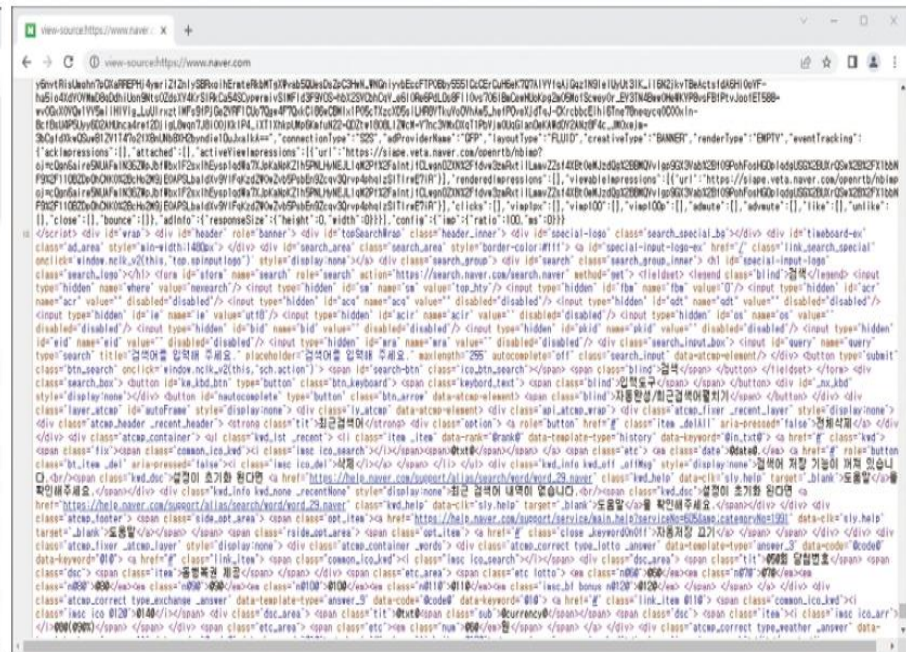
view-source:https://www.naver ×   +

view-source:https://www.naver.com

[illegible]

"ackimpressions":[],"attached":[],"activeViewImpressions":[{"url":"https://siape.veta.naver.com/openrtb/nbimp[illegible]","renderedImpressions":[],"viewableImpressions":[{"url":"https://siape.veta.naver.com/openrtb/nbimp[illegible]"}],"clicks":[],"viewImp":[],"vimp100":[],"vimp100p":[],"adMute":[],"adMute":[],"like":[],"unlike":[],"close":[],"bounce":[]},"adInfo":{"responseSize":{"height":0,"width":0}}},"config":{"imp":{"ratio":100,"ms":0}}}

<script> <div id="wrap"> <div id="header" role="banner"> <div id="topSearchWrap" class="header_inner"> <div id="special-logo" class="search_special_bg"></div> <div id="timeboard-ex" class="ad_area" style="min-width:1480px"> <div id="search_area" class="search_area" style="border-color:#f1f"> <a id="special-input-logo-ex" href="/" class="link_search_special" onclick="window.nclk_v2(this,'top.spinputlogo')" style="display:none"></a> <div class="search_group"> <div id="search" class="search_group_inner"> <h1 id="special-input-logo" class="search_logo"></h1> <form id="sform" name="search" role="search" action="https://search.naver.com/search.naver" method="get"> <fieldset> <legend class="blind">검색</legend> <input type="hidden" name="where" value="nexearch"/> <input type="hidden" id="sm" name="sm" value="top_hty"/> <input type="hidden" id="fbm" name="fbm" value="0"/> <input type="hidden" id="acr" name="acr" value="" disabled="disabled"/> <input type="hidden" id="acq" name="acq" value="" disabled="disabled"/> <input type="hidden" id="qdt" name="qdt" value="" disabled="disabled"/> <input type="hidden" id="ie" name="ie" value="utf8"/> <input type="hidden" id="acir" name="acir" value="" disabled="disabled"/> <input type="hidden" id="os" name="os" value="" disabled="disabled"/> <input type="hidden" id="bid" name="bid" value="" disabled="disabled"/> <input type="hidden" id="pkid" name="pkid" value="" disabled="disabled"/> <input type="hidden" id="eid" name="eid" value="" disabled="disabled"/> <input type="hidden" id="mra" name="mra" value="" disabled="disabled"/> <div class="search_input_box"> <input id="query" name="query" type="search" title="검색어를 입력해 주세요." placeholder="검색어를 입력해 주세요." maxlength="255" autocomplete="off" class="search_input" data-atcmp-element=""/> <button type="submit" class="btn_search" onclick="window.nclk_v2(this,'sch.action')"> <span id="search-btn" class="ico_btn_search"></span> <span class="blind">검색</span> </button> </fieldset> </form> <div class="search_box"> <button id="ke_kbd_btn" type="button" class="btn_keyboard"> <span class="keyboard_text"> <span class="blind">입력도구</span> </span> </button> <div id="_nx_kbd" style="display:none"></div> <button id="nautocomplete" type="button" class="btn_arrow" data-atcmp-element=""> <span class="blind">자동완성/최근검색어펼치기</span> </button> </div> <div class="layer_atcmp" id="autoFrame" style="display:none"> <div class="ly_atcmp" data-atcmp-element=""> <div class="api_atcmp_wrap"> <div class="atcmp_fixer _recent_layer" style="display:none"> <div class="atcmp_header _recent_header"> <strong class="tit">최근검색어</strong> <div class="option"> <a role="button" href="#" class="item _delAll" aria-pressed="false">전체삭제</a> </div> </div> <div class="atcmp_container"> <ul class="kwd_lst _recent"> <li class="item _item" data-rank="@rank@" data-template-type="history" data-keyword="@in_txt@"> <a href="#" class="kwd"> <span class="fix"><span class="common_ico_kwd"><i class="imsc ico_search"></i></span><span>@txt@</span></span> </a> <div class="etc"> <em class="date">@date@.</em> <a href="#" role="button" class="bt_item _del" aria-pressed="false"><i class="imsc ico_del">삭제</i></a> </div> </li> </ul> <div class="kwd_info kwd_off _offMsg" style="display:none">검색어 저장 기능이 꺼져 있습니다.<br/><span class="kwd_dsc">설정이 초기화 된다면 <a href="https://help.naver.com/support/alias/search/word/word_29.naver" class="kwd_help" data-clk="sly.help" target="_blank">도움말</a>을 확인해주세요.</span></div> <div class="kwd_info kwd_none _recentNone" style="display:none">최근 검색어 내역이 없습니다.<br/><span class="kwd_dsc">설정이 초기화 된다면 <a href="https://help.naver.com/support/alias/search/word/word_29.naver" class="kwd_help" data-clk="sly.help" target="_blank">도움말</a>을 확인해주세요.</span></div> </div> <div class="atcmp_footer"> <span class="side_opt_area"> <span class="opt_item"><a href="https://help.naver.com/support/service/main.help?serviceNo=605&lang=ko&categoryNo=1991" data-clk="sly.help" target="_blank">도움말</a></span> </span> <span class="rside_opt_area"> <span class="opt_item"> <a href="#" class="close _keywordOnOff">자동저장 끄기</a> </span> </span> </div> </div> <div class="atcmp_fixer _atcmp_layer" style="display:none"> <div class="atcmp_container _words"> <div class="atcmp_correct type_lotto _answer" data-template-type="answer_3" data-code="@code@" data-keyword="@1@"> <a href="#" class="link_item"> <span class="common_ico_kwd"><i class="imsc ico_search"></i></span> <div class="dsc_area"> <span class="tit">@1@회 당첨번호</span> <span class="dsc"> <span class="item">@2@</span> <span class="etc_area"> <span class="etc lotto"> <em class="n@3@">@3@</em> <em class="n@4@">@4@</em> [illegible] </span> </span> </div> </a> </div> <div class="atcmp_correct type_exchange _answer" data-template-type="answer_9" data-code="@code@" data-keyword="@1@"> <a href="#" class="link_item @1@"> <span class="common_ico_kwd"><i class="imsc ico_@120">@14@</i></span> <div class="dsc_area"> <span class="tit">@txt@<span class="sub">@currency@</span></span> <span class="dsc"> <span class="item">@1@</span> <i class="imsc ico_arr">@@@36%</i></span> </span> <div class="etc_area"> <span class="etc"><em class="num">@6@</em>원</span> </span> </div> </a> </div> <div class="atcmp_correct type_weather _answer" data-